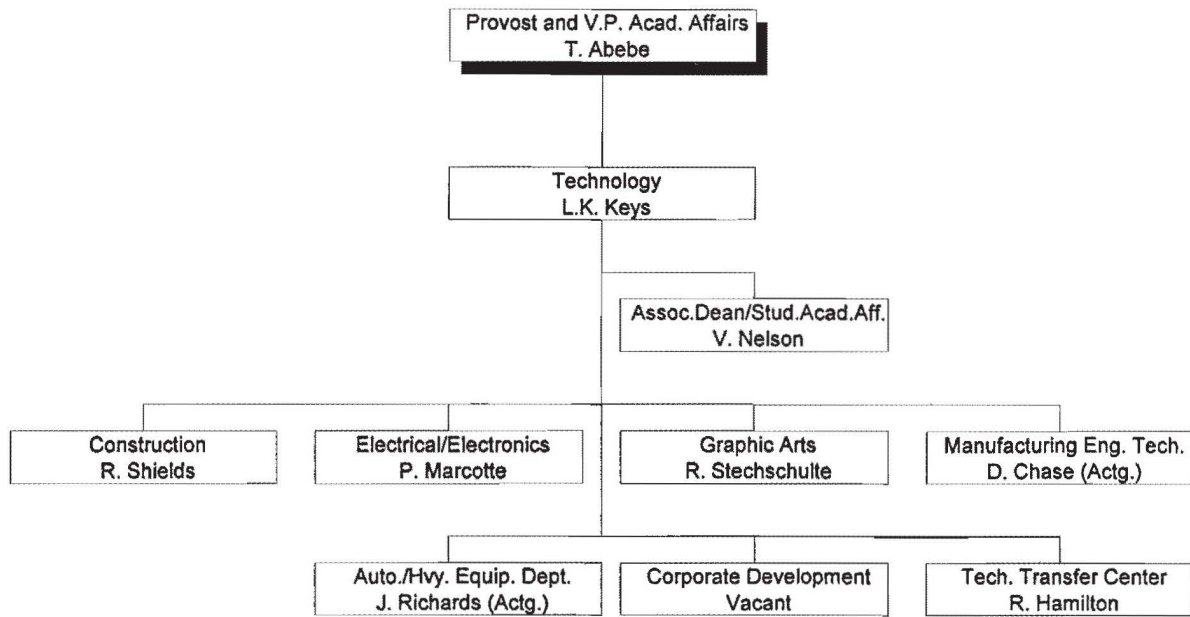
Provost and V.P. Acad. Affairs
T. Abebe

Technology
L.K. Keys

Assoc.Dean/Stud.Acad.Aff.
V. Nelson

Construction
R. Shields

Electrical/Electronics
P. Marcotte

Graphic Arts
R. Stechschulte

Manufacturing Eng. Tech.
D. Chase (Actg.)

Auto./Hvy. Equip. Dept.
J. Richards (Actg.)

Corporate Development
Vacant

Tech. Transfer Center
R. Hamilton